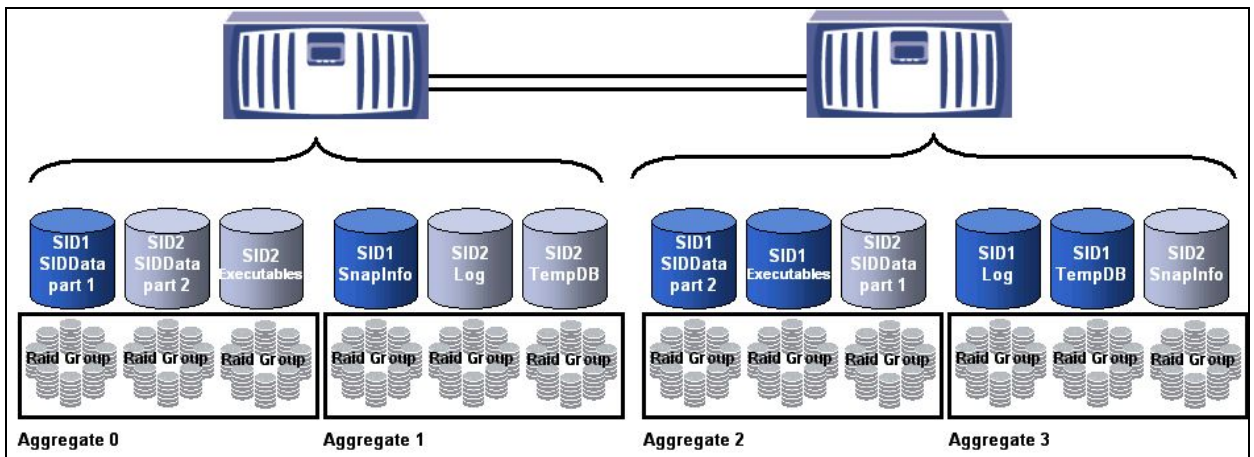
SID1 SIDData part 1

SID2 SIDData part 2

SID2 Executables

SID1 SnapInfo

SID2 Log

SID2 TempDB

SID1 SIDData part 2

SID1 Executables

SID2 SIDData part 1

SID1 Log

SID1 TempDB

SID2 SnapInfo

Raid Group Raid Group Raid Group

Raid Group Raid Group Raid Group

Raid Group Raid Group Raid Group

Raid Group Raid Group Raid Group

Aggregate 0

Aggregate 1

Aggregate 2

Aggregate 3